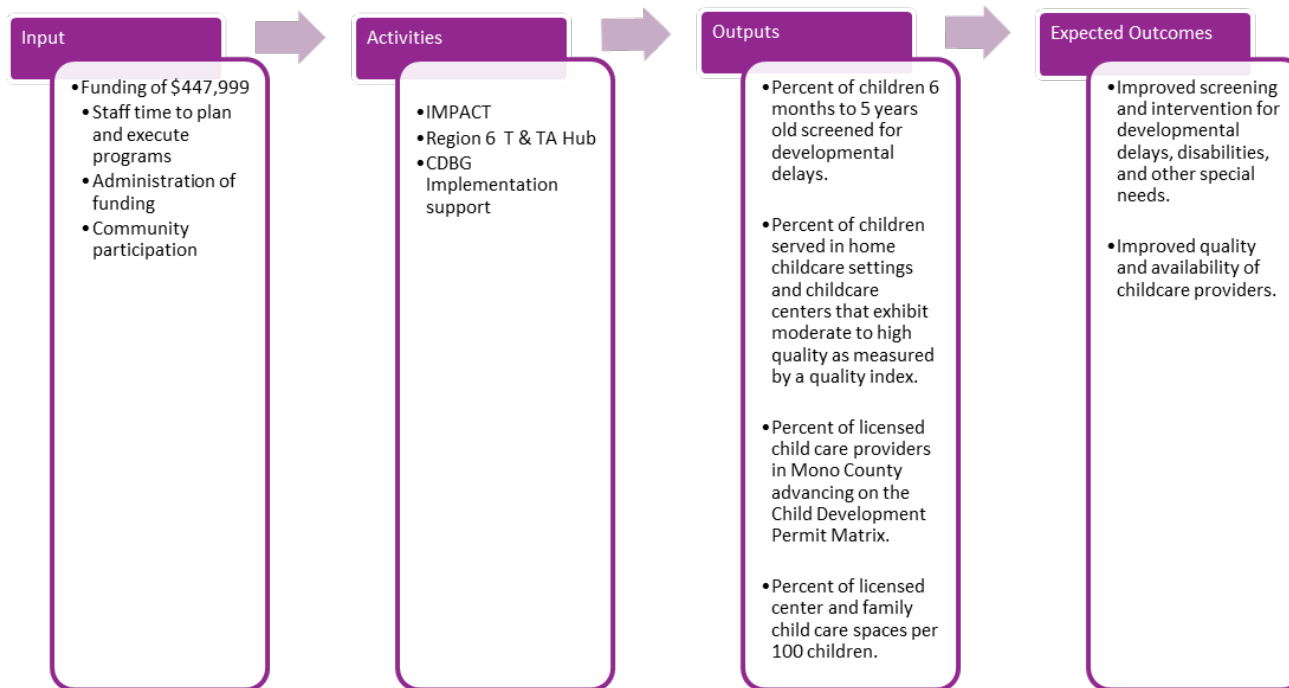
Input

- Funding of \$447,999
  - Staff time to plan and execute programs
  - Administration of funding
  - Community participation

Activities

- IMPACT
- Region 6 T & TA Hub
- CDBG Implementation support

Outputs

- Percent of children 6 months to 5 years old screened for developmental delays.
- Percent of children served in home childcare settings and childcare centers that exhibit moderate to high quality as measured by a quality index.
- Percent of licensed child care providers in Mono County advancing on the Child Development Permit Matrix.
- Percent of licensed center and family child care spaces per 100 children.

Expected Outcomes

- Improved screening and intervention for developmental delays, disabilities, and other special needs.
- Improved quality and availability of childcare providers.